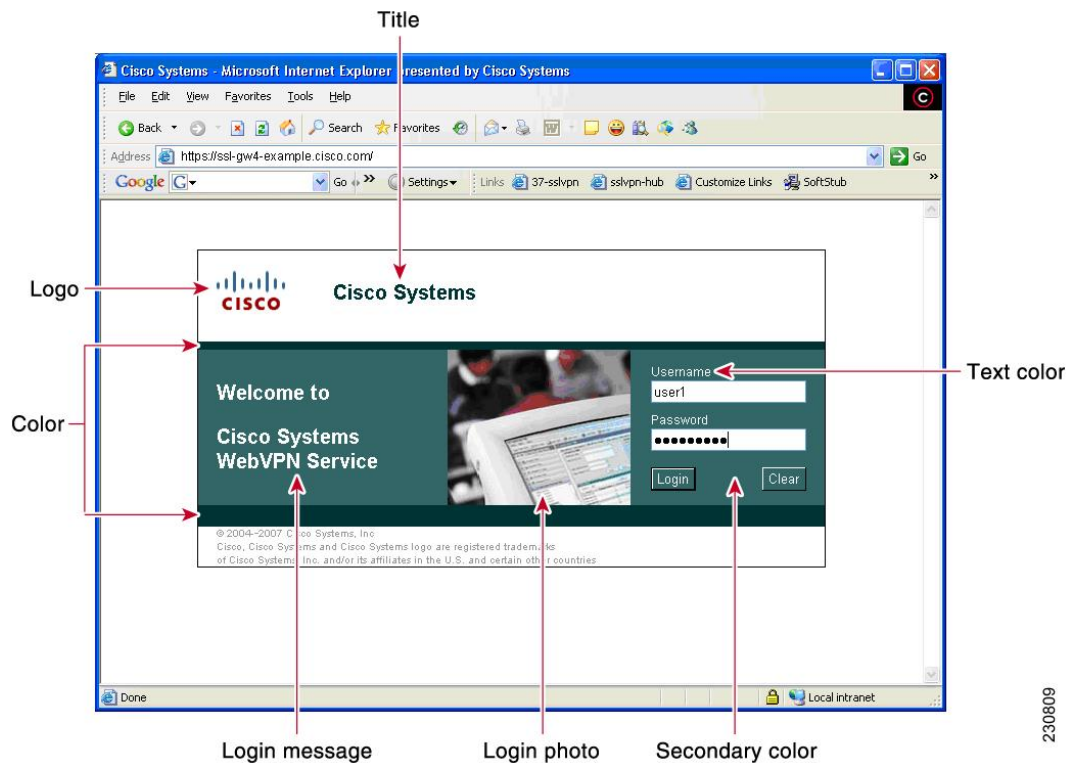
Title

Cisco Systems - Microsoft Internet Explorer presented by Cisco Systems

File Edit View Favorites Tools Help

Back Search Favorites

Address https://ssl-gw4-example.cisco.com/ Go

Google G Go Settings Links 37-sslvpn sslvpn-hub Customize Links SoftStub

Logo

Cisco Systems

Color

Welcome to

Cisco Systems WebVPN Service

Username

user1

Password

●●●●●●●●●

Login Clear

Text color

© 2004-2007 Cisco Systems, Inc
Cisco, Cisco Systems and Cisco Systems logo are registered trademarks of Cisco Systems, Inc. and/or its affiliates in the U.S. and certain other countries

Done Local intranet

Login message Login photo Secondary color

230809